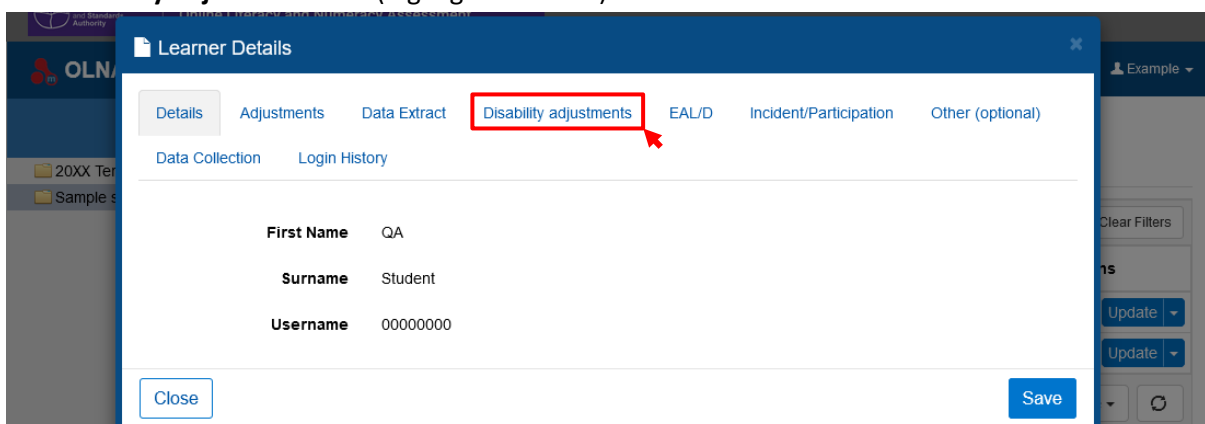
and Standards Authority

OLN

Learner Details

×

Example

Details Adjustments Data Extract Disability adjustments EAL/D Incident/Participation Other (optional)

Data Collection Login History

20XX Ter

Sample s

Clear Filters

First Name QA

Surname Student

Username 00000000

Update

Update

Close

Save